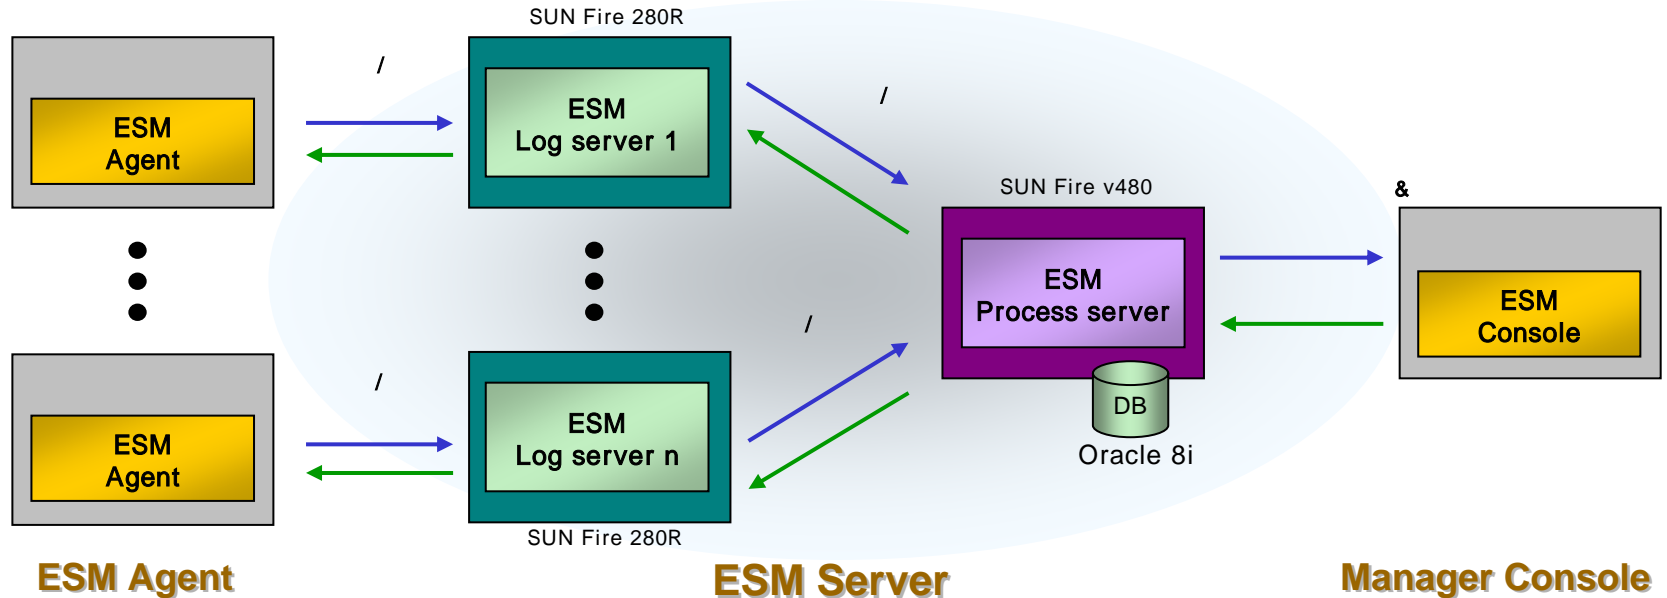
SUN Fire 280R

ESM
Agent

/

ESM
Log server 1

/

SUN Fire v480

&

ESM
Process server

ESM
Console

DB

Oracle 8i

/

ESM
Agent

/

ESM
Log server n

SUN Fire 280R

ESM Agent

ESM Server

Manager Console